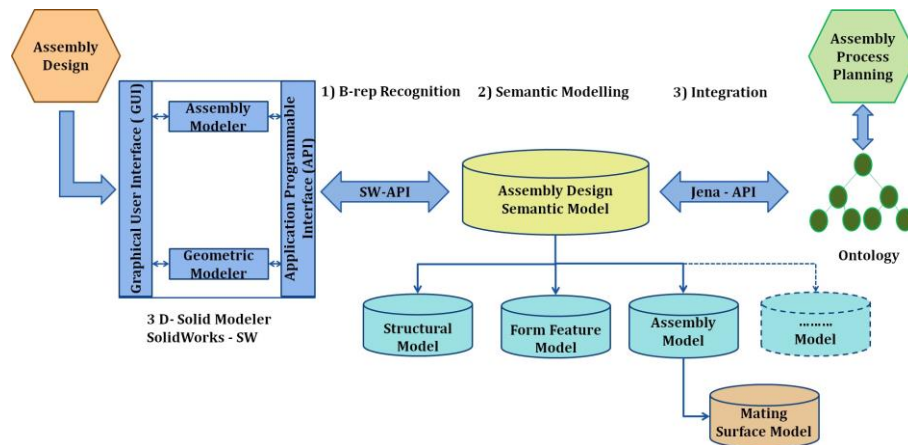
Assembly Design

Graphical User Interface (GUI)

Assembly Modeler

Geometric Modeler

Application Programmable Interface (API)

3 D- Solid Modeler
SolidWorks - SW

1) B-rep Recognition

2) Semantic Modelling

3) Integration

SW-API

Assembly Design Semantic Model

Jena - API

Assembly Process Planning

Ontology

Structural Model

Form Feature Model

Assembly Model

……… Model

Mating Surface Model